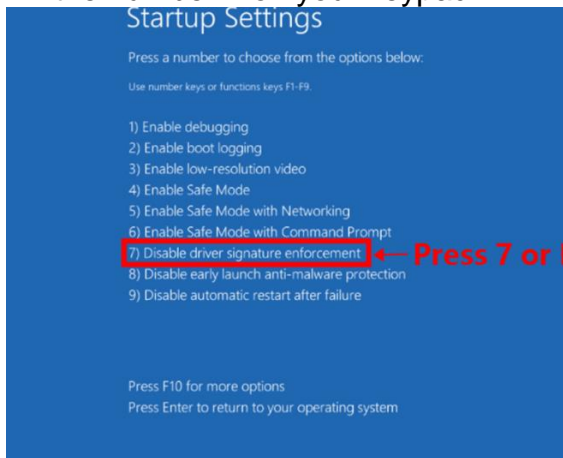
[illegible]

Startup Settings

Press a number to choose from the options below:

Use number keys or functions keys F1-F9.

1) Enable debugging
2) Enable boot logging
3) Enable low-resolution video
4) Enable Safe Mode
5) Enable Safe Mode with Networking
6) Enable Safe Mode with Command Prompt
7) Disable driver signature enforcement
8) Disable early launch anti-malware protection
9) Disable automatic restart after failure

Press 7 or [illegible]

Press F10 for more options
Press Enter to return to your operating system